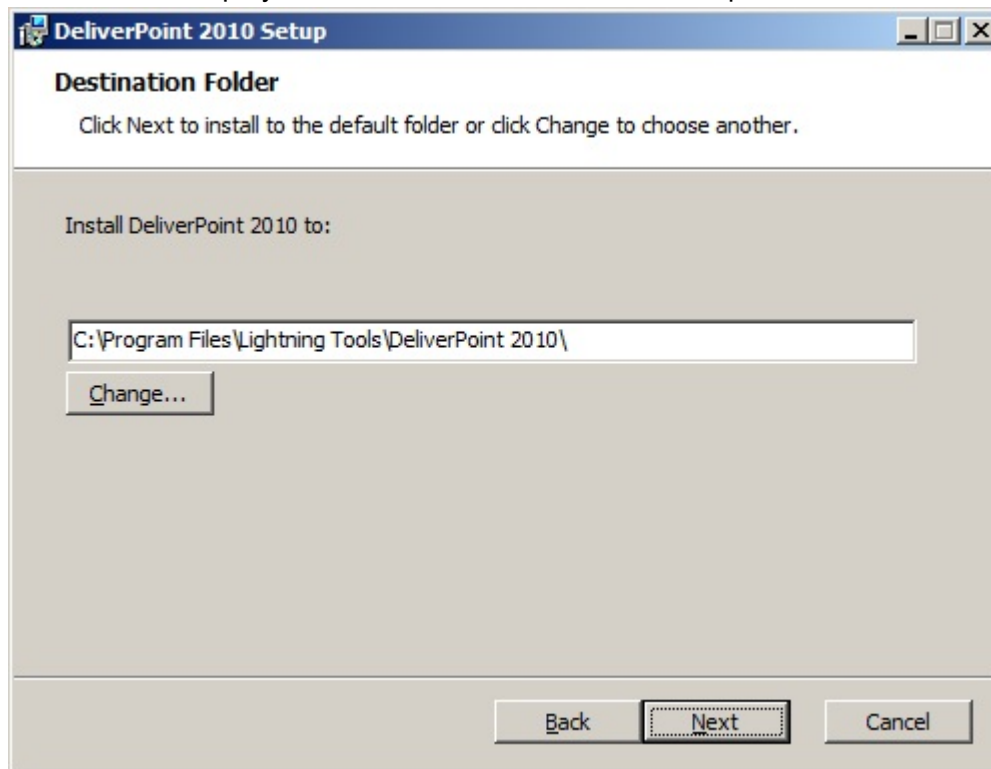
DeliverPoint 2010 Setup

Destination Folder

Click Next to install to the default folder or click Change to choose another.

Install DeliverPoint 2010 to:

C:\Program Files\Lightning Tools\DeliverPoint 2010\

Change...

Back Next Cancel